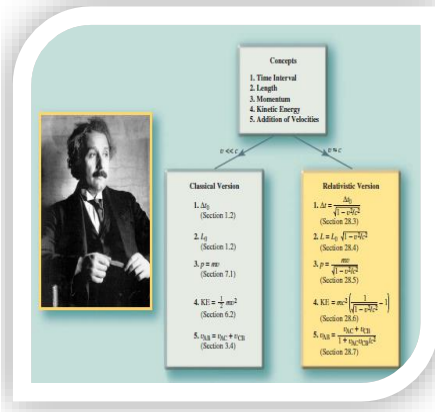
Concepts

1. Time Interval
2. Length
3. Momentum
4. Kinetic Energy
5. Addition of Velocities

$v \ll c$

$v \approx c$

Classical Version

1. $\Delta t_0$
(Section 1.2)

2. $L_0$
(Section 1.2)

3. $p = mv$
(Section 7.1)

4. $KE = \frac{1}{2}mv^2$
(Section 6.2)

5. $v_{AB} = v_{AC} + v_{CB}$
(Section 3.4)

Relativistic Version

1. $\Delta t = \frac{\Delta t_0}{\sqrt{1 - v^2/c^2}}$
(Section 28.3)

2. $L = L_0\sqrt{1 - v^2/c^2}$
(Section 28.4)

3. $p = \frac{mv}{\sqrt{1 - v^2/c^2}}$
(Section 28.5)

4. $KE = mc^2\left(\frac{1}{\sqrt{1 - v^2/c^2}} - 1\right)$
(Section 28.6)

5. $v_{AB} = \frac{v_{AC} + v_{CB}}{1 + v_{AC}v_{CB}/c^2}$
(Section 28.7)